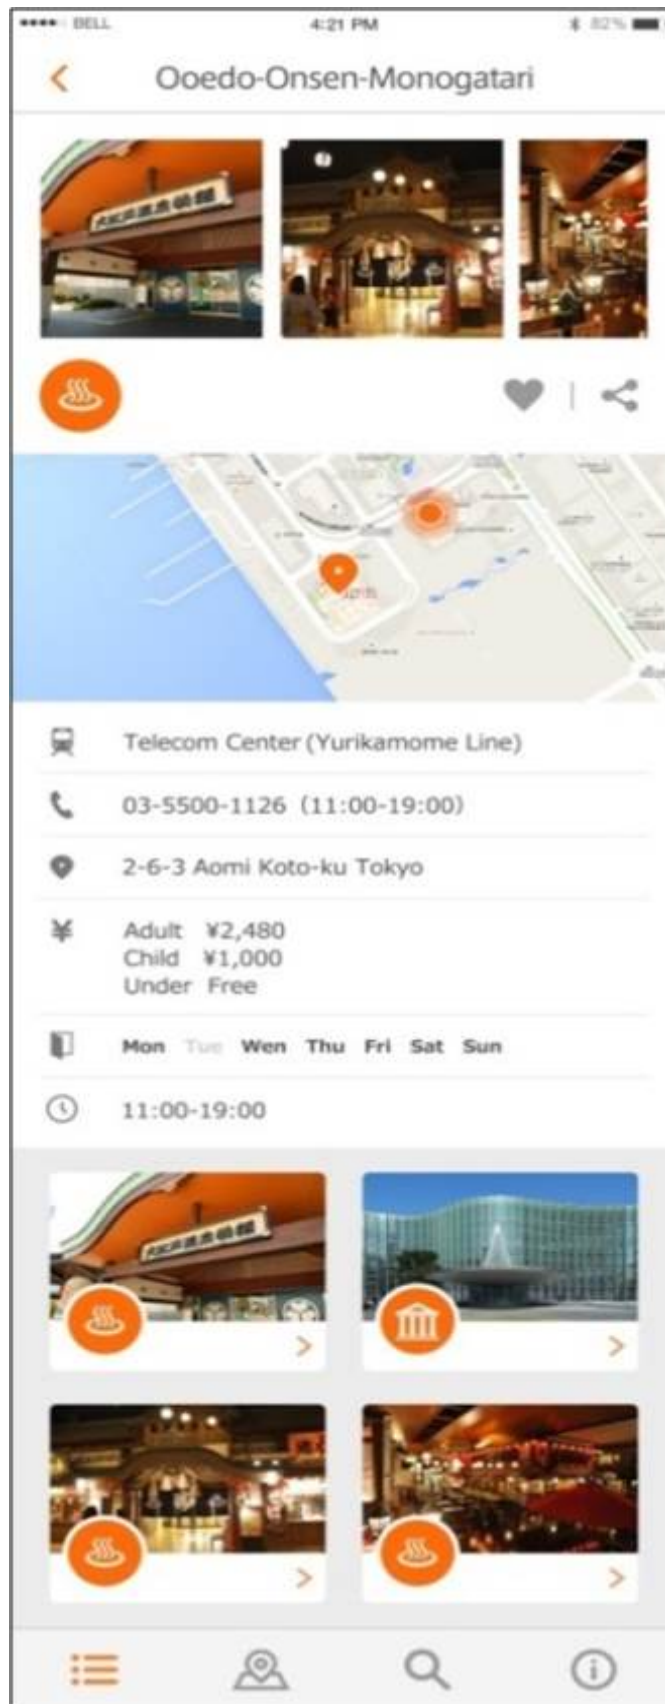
••••• BELL 4:21 PM 82%

Ooedo-Onsen-Monogatari

Telecom Center (Yurikamome Line)

03-5500-1126 (11:00-19:00)

2-6-3 Aomi Koto-ku Tokyo

Adult ¥2,480
Child ¥1,000
Under Free

Mon Tue Wen Thu Fri Sat Sun

11:00-19:00